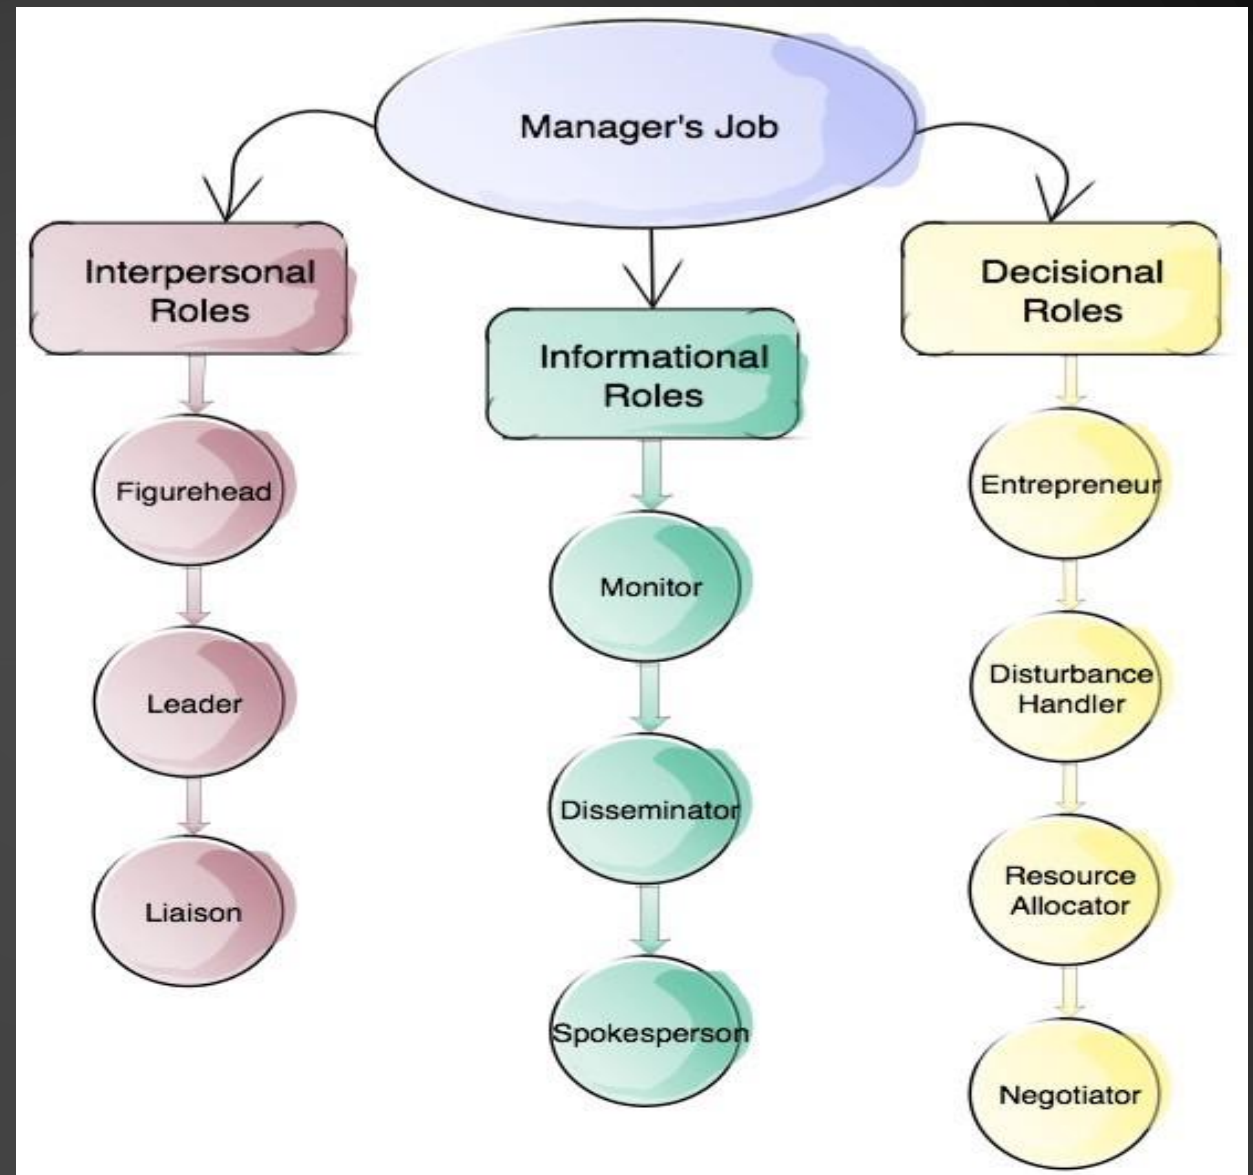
Manager's Job

Interpersonal Roles

Figurehead

Leader

Liaison

Informational Roles

Monitor

Disseminator

Spokesperson

Decisional Roles

Entrepreneur

Disturbance Handler

Resource Allocator

Negotiator